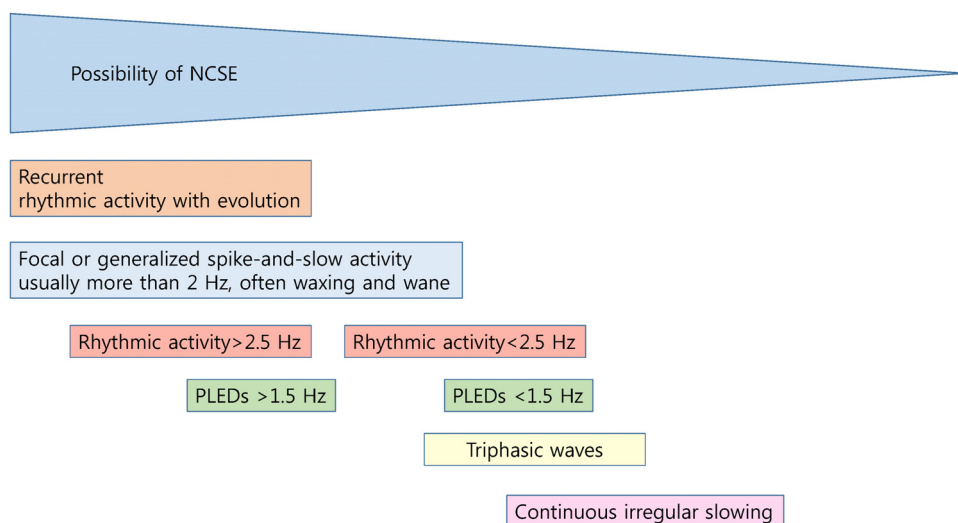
Possibility of NCSE

Recurrent
rhythmic activity with evolution

Focal or generalized spike-and-slow activity
usually more than 2 Hz, often waxing and wane

Rhythmic activity>2.5 Hz

Rhythmic activity<2.5 Hz

PLEDs >1.5 Hz

PLEDs <1.5 Hz

Triphasic waves

Continuous irregular slowing